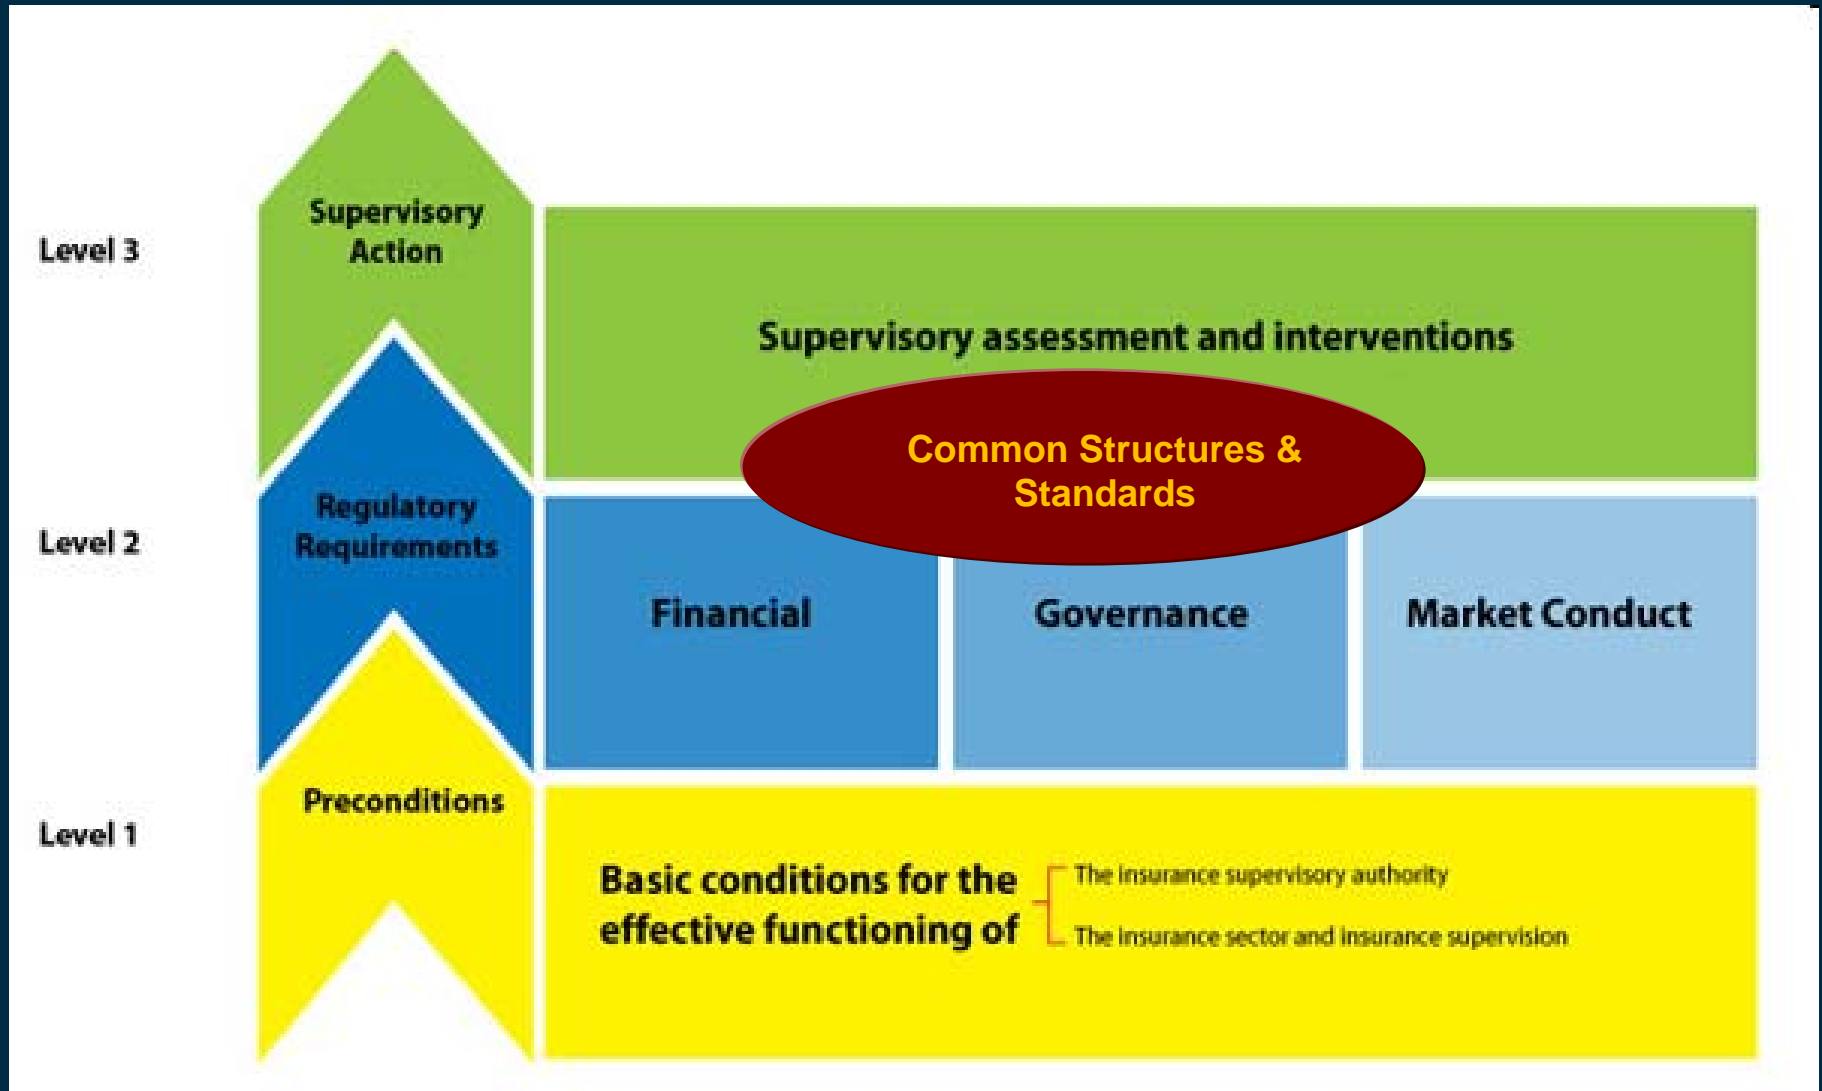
Level 3

Supervisory Action

Supervisory assessment and interventions

Common Structures & Standards

Level 2

Regulatory Requirements

Financial

Governance

Market Conduct

Level 1

Preconditions

Basic conditions for the effective functioning of

The insurance supervisory authority

The insurance sector and insurance supervision